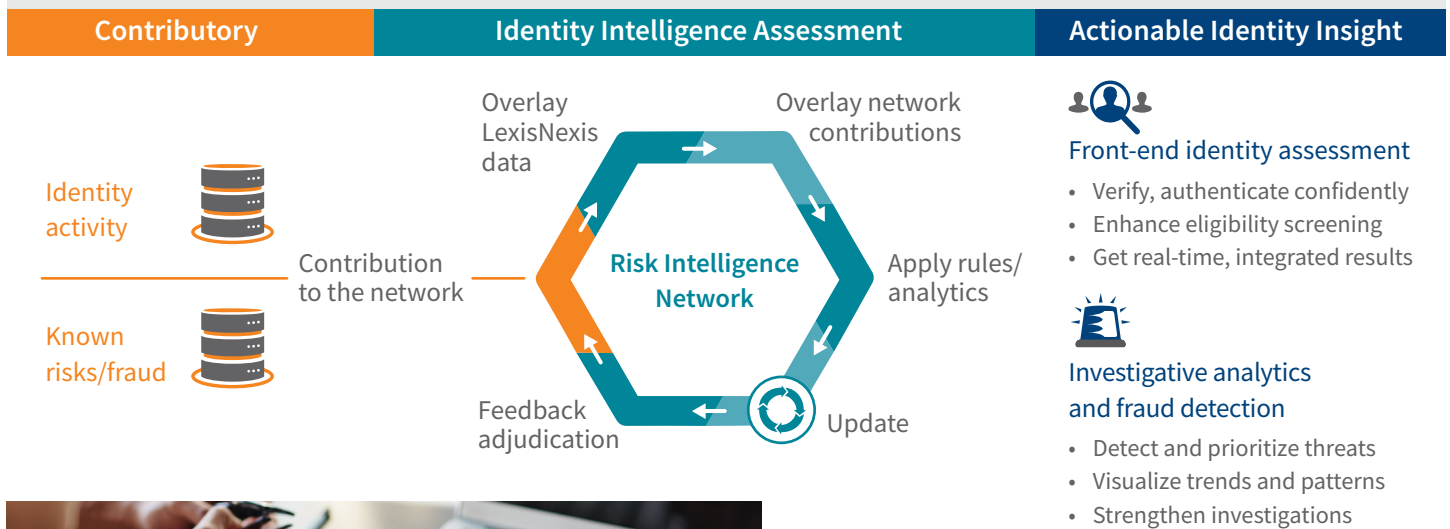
Contributory

Identity Intelligence Assessment

Actionable Identity Insight

Identity activity

Known risks/fraud

Contribution to the network

Overlay LexisNexis data

Overlay network contributions

Risk Intelligence Network

Apply rules/ analytics

Update

Feedback adjudication

Front-end identity assessment

• Verify, authenticate confidently
• Enhance eligibility screening
• Get real-time, integrated results

Investigative analytics and fraud detection

• Detect and prioritize threats
• Visualize trends and patterns
• Strengthen investigations